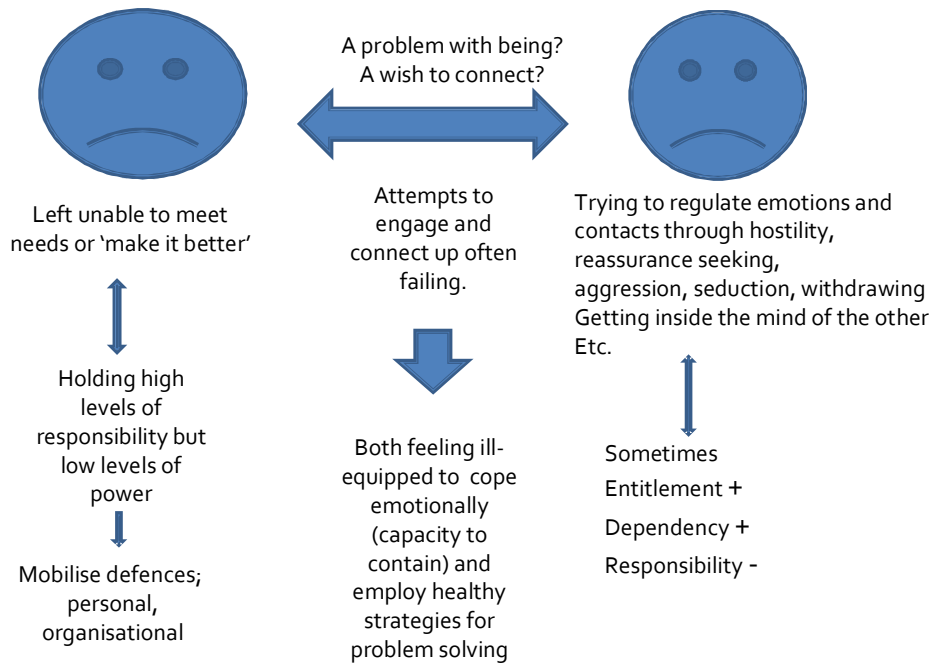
A problem with being?
A wish to connect?

Left unable to meet needs or 'make it better'

Holding high levels of responsibility but low levels of power

Mobilise defences; personal, organisational

Attempts to engage and connect up often failing.

Both feeling ill-equipped to cope emotionally (capacity to contain) and employ healthy strategies for problem solving

Trying to regulate emotions and contacts through hostility, reassurance seeking, aggression, seduction, withdrawing Getting inside the mind of the other Etc.

Sometimes
Entitlement +
Dependency +
Responsibility -